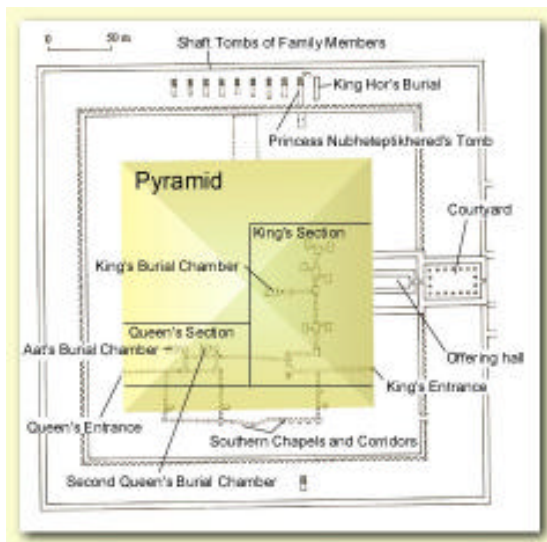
0 50 m

Shaft Tombs of Family Members

King Hor's Burial

Princess Nubhetepikhered's Tomb

Pyramid

King's Section

Courtyard

King's Burial Chamber

Queen's Section

Aat's Burial Chamber

Offering hall

King's Entrance

Queen's Entrance

Southern Chapels and Corridors

Second Queen's Burial Chamber